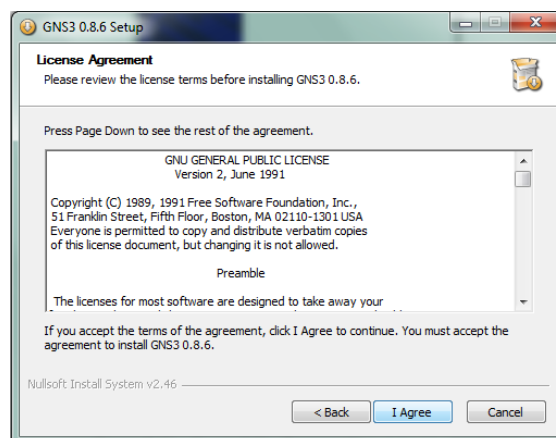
GNS3 0.8.6 Setup

License Agreement
Please review the license terms before installing GNS3 0.8.6.

Press Page Down to see the rest of the agreement.

GNU GENERAL PUBLIC LICENSE
Version 2, June 1991

Copyright (C) 1989, 1991 Free Software Foundation, Inc.,
51 Franklin Street, Fifth Floor, Boston, MA 02110-1301 USA
Everyone is permitted to copy and distribute verbatim copies
of this license document, but changing it is not allowed.

Preamble

The licenses for most software are designed to take away your
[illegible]

If you accept the terms of the agreement, click I Agree to continue. You must accept the agreement to install GNS3 0.8.6.

Nullsoft Install System v2.46

< Back
I Agree
Cancel